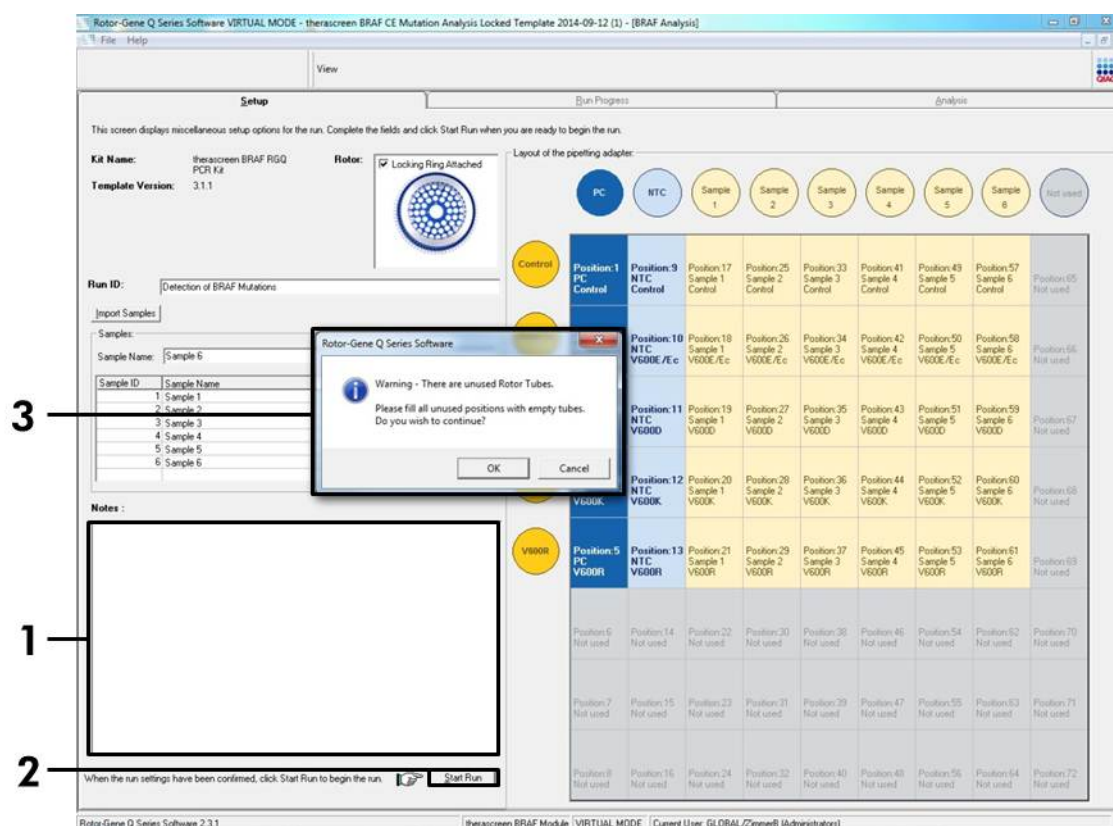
Rotor-Gene Q Series Software VIRTUAL MODE - therascreen BRAF CE Mutation Analysis Locked Template 2014-09-12 (1) - [BRAF Analysis]

File Help

View

Setup | Run Progress | Analysis

This screen displays miscellaneous setup options for the run. Complete the fields and click Start Run when you are ready to begin the run.

Kit Name: therascreen BRAF RGQ PCR Kit

Template Version: 3.1.1

Rotor: Locking Ring Attached

Layout of the pipetting adapter:

PC NTC Sample 1 Sample 2 Sample 3 Sample 4 Sample 5 Sample 6 Not used

Run ID: Detection of BRAF Mutations

Import Samples

Samples:

Sample Name: Sample 6

| Sample ID | Sample Name |
|---|---|
| 1 | Sample 1 |
| 2 | Sample 2 |
| 3 | Sample 3 |
| 4 | Sample 4 |
| 5 | Sample 5 |
| 6 | Sample 6 |

Notes :

Rotor-Gene Q Series Software

Warning - There are unused Rotor Tubes.

Please fill all unused positions with empty tubes.
Do you wish to continue?

OK Cancel

| | | | | | | | | | |
|---|---|---|---|---|---|---|---|---|---|
| Control | Position:1 PC Control | Position:9 NTC Control | Position:17 Sample 1 Control | Position:25 Sample 2 Control | Position:33 Sample 3 Control | Position:41 Sample 4 Control | Position:49 Sample 5 Control | Position:57 Sample 6 Control | Position:65 Not used |
| | | Position:10 NTC V600E/Ec | Position:18 Sample 1 V600E/Ec | Position:26 Sample 2 V600E/Ec | Position:34 Sample 3 V600E/Ec | Position:42 Sample 4 V600E/Ec | Position:50 Sample 5 V600E/Ec | Position:58 Sample 6 V600E/Ec | Position:66 Not used |
| | | Position:11 NTC V600D | Position:19 Sample 1 V600D | Position:27 Sample 2 V600D | Position:35 Sample 3 V600D | Position:43 Sample 4 V600D | Position:51 Sample 5 V600D | Position:59 Sample 6 V600D | Position:67 Not used |
| | V600K | Position:12 NTC V600K | Position:20 Sample 1 V600K | Position:28 Sample 2 V600K | Position:36 Sample 3 V600K | Position:44 Sample 4 V600K | Position:52 Sample 5 V600K | Position:60 Sample 6 V600K | Position:68 Not used |
| V600R | Position:5 PC V600R | Position:13 NTC V600R | Position:21 Sample 1 V600R | Position:29 Sample 2 V600R | Position:37 Sample 3 V600R | Position:45 Sample 4 V600R | Position:53 Sample 5 V600R | Position:61 Sample 6 V600R | Position:69 Not used |
| | Position:6 Not used | Position:14 Not used | Position:22 Not used | Position:30 Not used | Position:38 Not used | Position:46 Not used | Position:54 Not used | Position:62 Not used | Position:70 Not used |
| | Position:7 Not used | Position:15 Not used | Position:23 Not used | Position:31 Not used | Position:39 Not used | Position:47 Not used | Position:55 Not used | Position:63 Not used | Position:71 Not used |
| | Position:8 Not used | Position:16 Not used | Position:24 Not used | Position:32 Not used | Position:40 Not used | Position:48 Not used | Position:56 Not used | Position:64 Not used | Position:72 Not used |

3

1

2

When the run settings have been confirmed, click Start Run to begin the run. Start Run

Rotor-Gene Q Series Software 2.3.1 | therascreen BRAF Module | VIRTUAL MODE | Current User: GLOBAL/ZimmerB (Administrators)